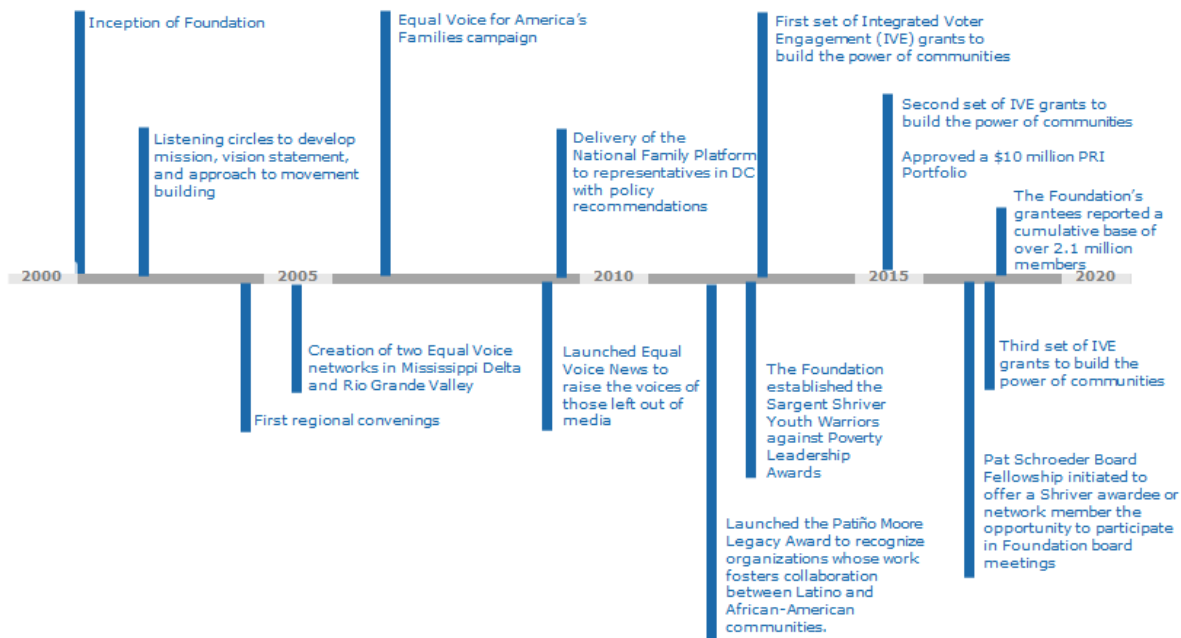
Inception of Foundation

Listening circles to develop mission, vision statement, and approach to movement building

Equal Voice for America's Families campaign

Delivery of the National Family Platform to representatives in DC with policy recommendations

First set of Integrated Voter Engagement (IVE) grants to build the power of communities

Second set of IVE grants to build the power of communities

Approved a $10 million PRI Portfolio

The Foundation's grantees reported a cumulative base of over 2.1 million members

2000

2005

2010

2015

2020

First regional convenings

Creation of two Equal Voice networks in Mississippi Delta and Rio Grande Valley

Launched Equal Voice News to raise the voices of those left out of media

Launched the Patiño Moore Legacy Award to recognize organizations whose work fosters collaboration between Latino and African-American communities.

The Foundation established the Sargent Shriver Youth Warriors against Poverty Leadership Awards

Pat Schroeder Board Fellowship initiated to offer a Shriver awardee or network member the opportunity to participate in Foundation board meetings

Third set of IVE grants to build the power of communities